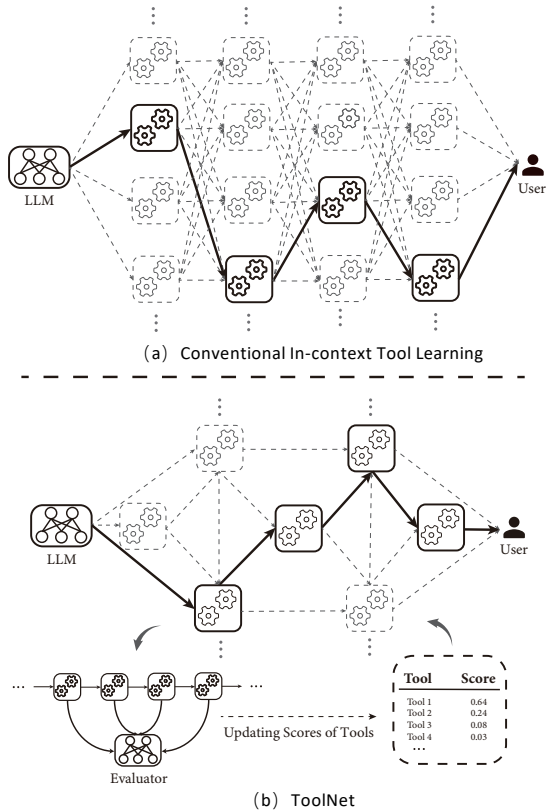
LLM

User

(a) Conventional In-context Tool Learning

LLM

User

...

...

Evaluator

Updating Scores of Tools

| Tool | Score |
|---|---|
| Tool 1 | 0.64 |
| Tool 2 | 0.24 |
| Tool 3 | 0.08 |
| Tool 4 | 0.03 |
| ... | |

(b) ToolNet